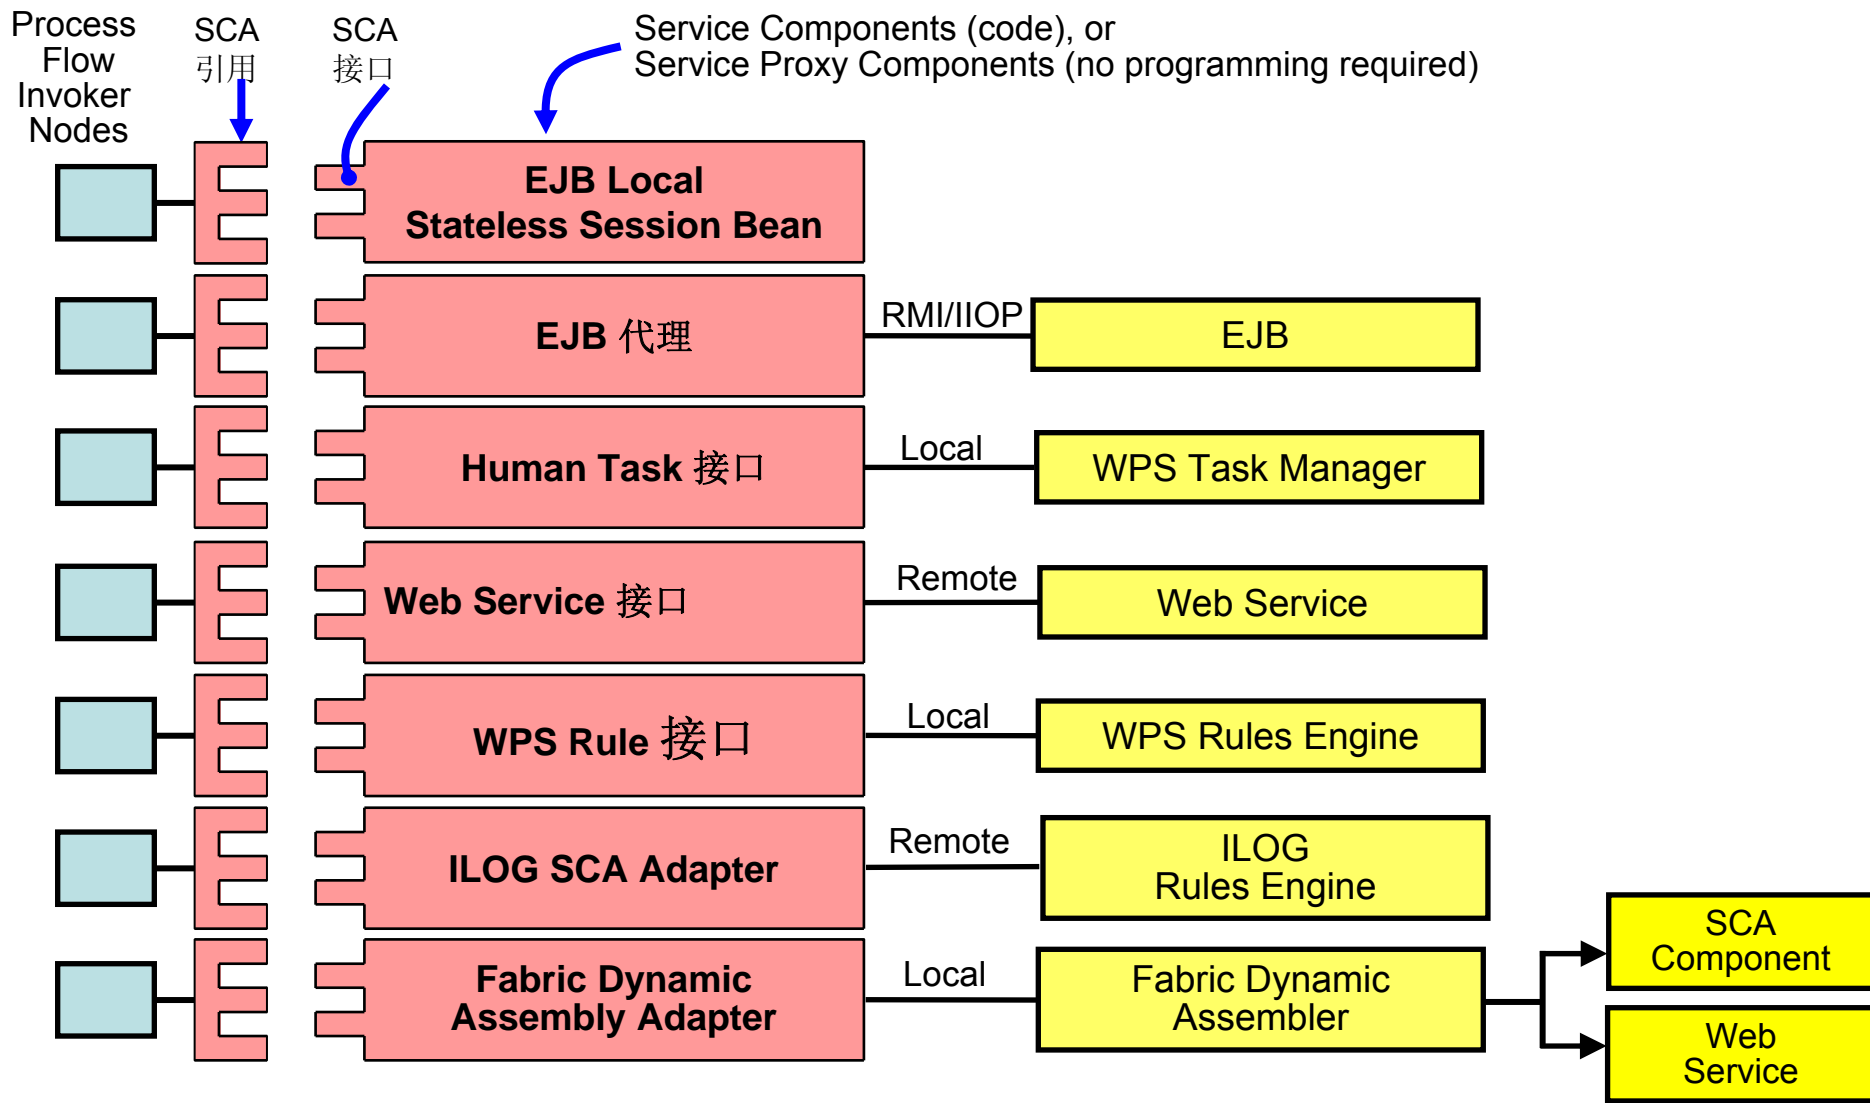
Process Flow Invoker Nodes

SCA 引用

SCA 接口

Service Components (code), or
Service Proxy Components (no programming required)

EJB Local
Stateless Session Bean

EJB 代理

RMI/IIOP

EJB

Human Task 接口

Local

WPS Task Manager

Web Service 接口

Remote

Web Service

WPS Rule 接口

Local

WPS Rules Engine

ILOG SCA Adapter

Remote

ILOG
Rules Engine

Fabric Dynamic
Assembly Adapter

Local

Fabric Dynamic
Assembler

SCA
Component

Web
Service